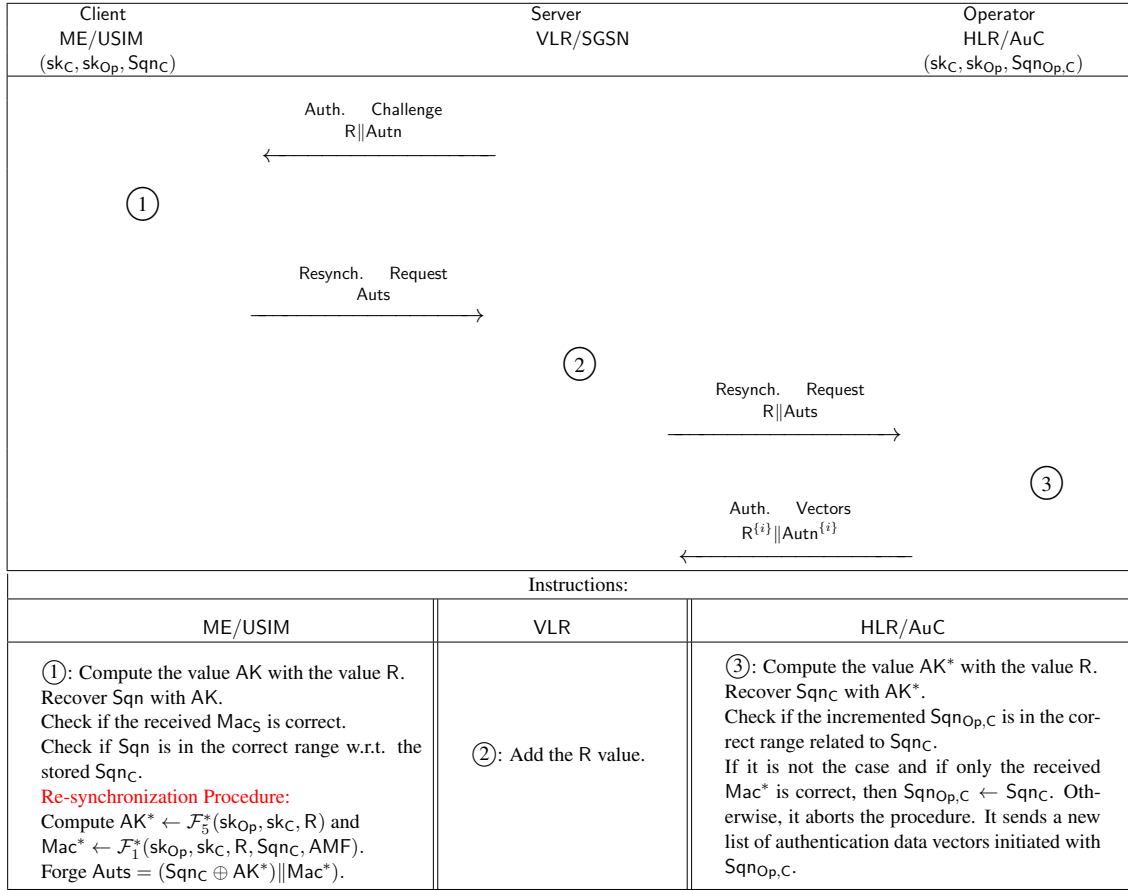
Client
ME/USIM
$(\mathsf{sk_C}, \mathsf{sk_{Op}}, \mathsf{Sqn_C})$

Server
VLR/SGSN

Operator
HLR/AuC
$(\mathsf{sk_C}, \mathsf{sk_{Op}}, \mathsf{Sqn_{Op,C}})$

Auth. Challenge
$\mathsf{R}\|\mathsf{Autn}$

①

Resynch. Request
Auts

②

Resynch. Request
$\mathsf{R}\|\mathsf{Auts}$

③

Auth. Vectors
$\mathsf{R}^{\{i\}}\|\mathsf{Autn}^{\{i\}}$

Instructions:

| ME/USIM | VLR | HLR/AuC |
|---|---|---|
| ①: Compute the value AK with the value R. Recover Sqn with AK. Check if the received $\mathsf{Mac_S}$ is correct. Check if Sqn is in the correct range w.r.t. the stored $\mathsf{Sqn_C}$. Re-synchronization Procedure: Compute $\mathsf{AK}^* \leftarrow \mathcal{F}_5^*(\mathsf{sk_{Op}}, \mathsf{sk_C}, \mathsf{R})$ and $\mathsf{Mac}^* \leftarrow \mathcal{F}_1^*(\mathsf{sk_{Op}}, \mathsf{sk_C}, \mathsf{R}, \mathsf{Sqn_C}, \mathsf{AMF})$. Forge $\mathsf{Auts} = (\mathsf{Sqn_C} \oplus \mathsf{AK}^*)\|\mathsf{Mac}^*)$. | ②: Add the R value. | ③: Compute the value $\mathsf{AK}^*$ with the value R. Recover $\mathsf{Sqn_C}$ with $\mathsf{AK}^*$. Check if the incremented $\mathsf{Sqn_{Op,C}}$ is in the correct range related to $\mathsf{Sqn_C}$. If it is not the case and if only the received $\mathsf{Mac}^*$ is correct, then $\mathsf{Sqn_{Op,C}} \leftarrow \mathsf{Sqn_C}$. Otherwise, it aborts the procedure. It sends a new list of authentication data vectors initiated with $\mathsf{Sqn_{Op,C}}$. |